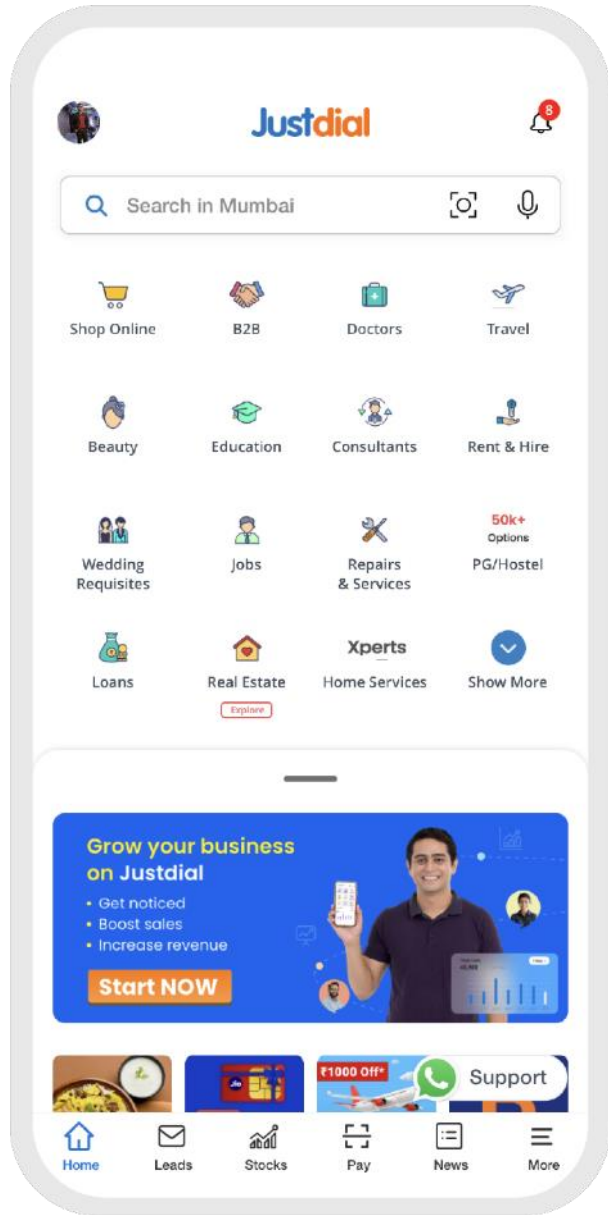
Justdial

8

Search in Mumbai

Shop Online
B2B
Doctors
Travel

Beauty
Education
Consultants
Rent & Hire

Wedding Requisites
Jobs
Repairs & Services
50k+ Options
PG/Hostel

Loans
Real Estate
Explore
Xperts
Home Services
Show More

Grow your business on Justdial
• Get noticed
• Boost sales
• Increase revenue
Start NOW

₹1000 Off*

Support

Home
Leads
Stocks
Pay
News
More